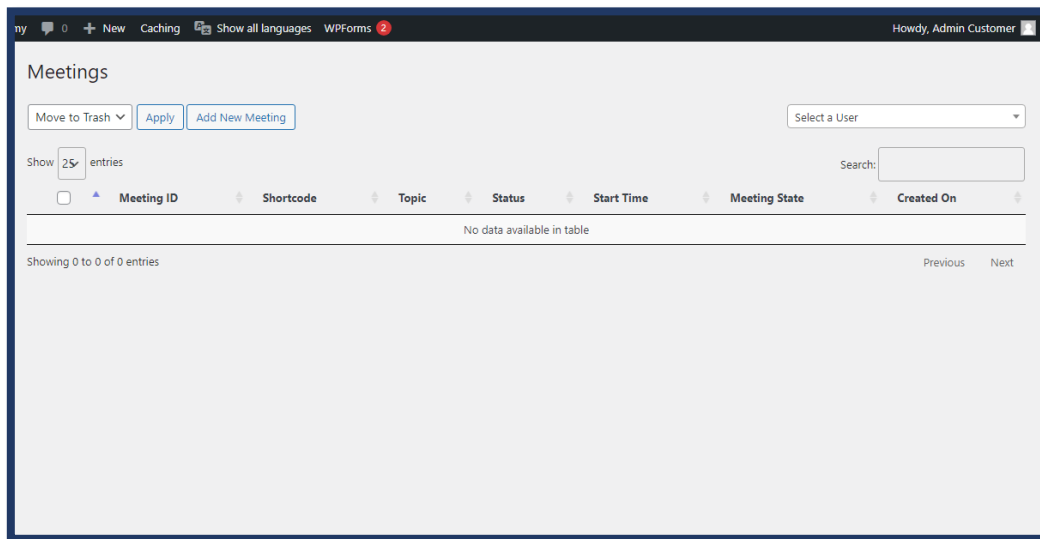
ny 0 New Caching Show all languages WPForms 2 Howdy, Admin Customer

Meetings

Move to Trash Apply Add New Meeting Select a User

Show 25 entries Search:

| | Meeting ID | Shortcode | Topic | Status | Start Time | Meeting State | Created On |
|---|---|---|---|---|---|---|---|
| No data available in table | | | | | | | |

Showing 0 to 0 of 0 entries Previous Next